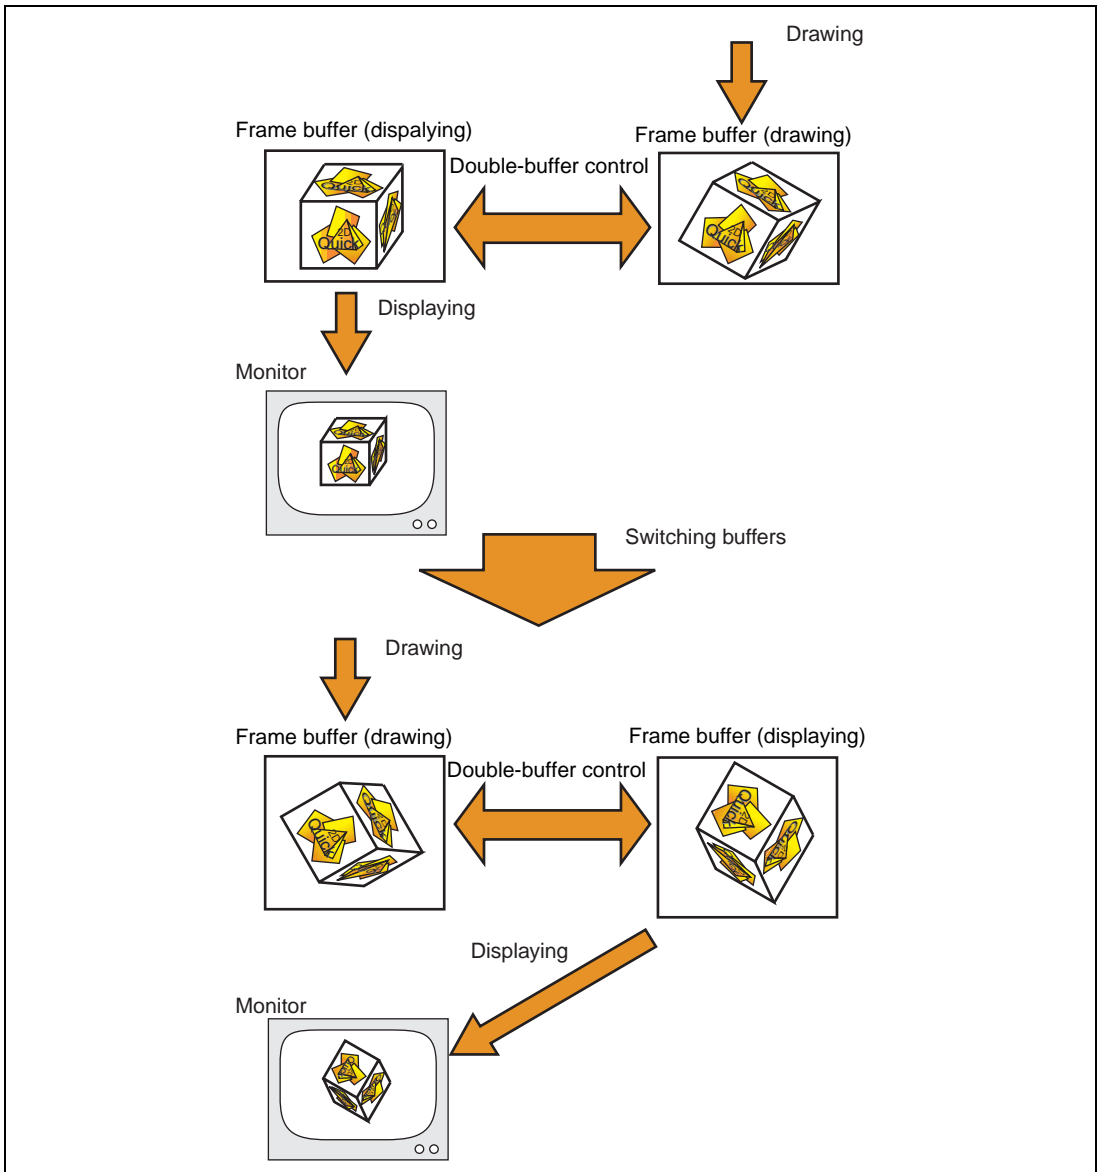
Drawing

Frame buffer (dispalying)

Frame buffer (drawing)

Double-buffer control

Quick

2D Quick

Quick

Displaying

Monitor

Switching buffers

Drawing

Frame buffer (drawing)

Frame buffer (displaying)

Double-buffer control

Quick

Quick

Displaying

Monitor